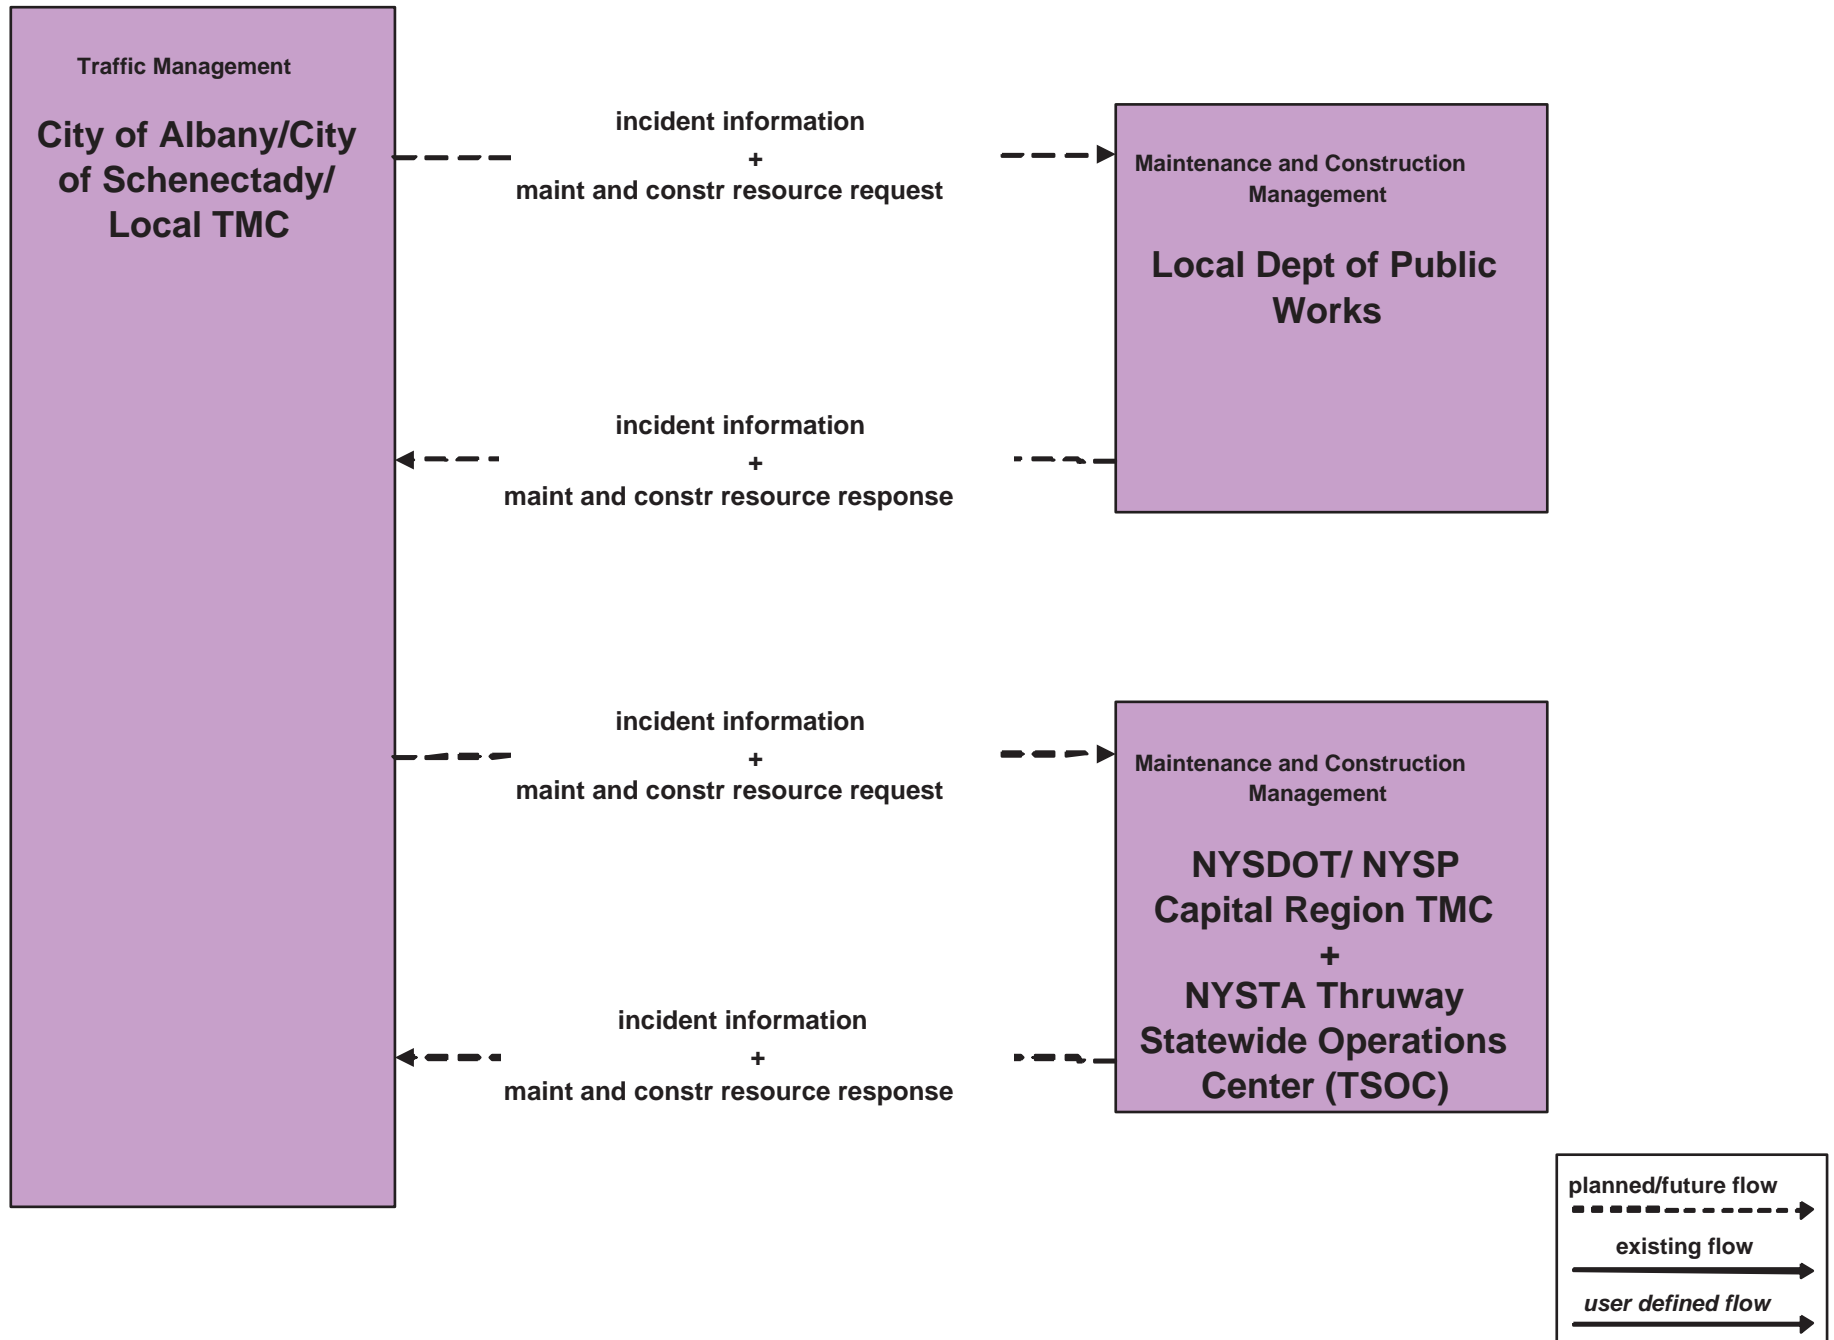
Traffic Management

City of Albany/City of Schenectady/ Local TMC

incident information
+
maint and constr resource request

Maintenance and Construction Management

Local Dept of Public Works

incident information
+
maint and constr resource response

incident information
+
maint and constr resource request

Maintenance and Construction Management

NYSDOT/ NYSP Capital Region TMC
+
NYSTA Thruway Statewide Operations Center (TSOC)

incident information
+
maint and constr resource response

planned/future flow

existing flow

user defined flow